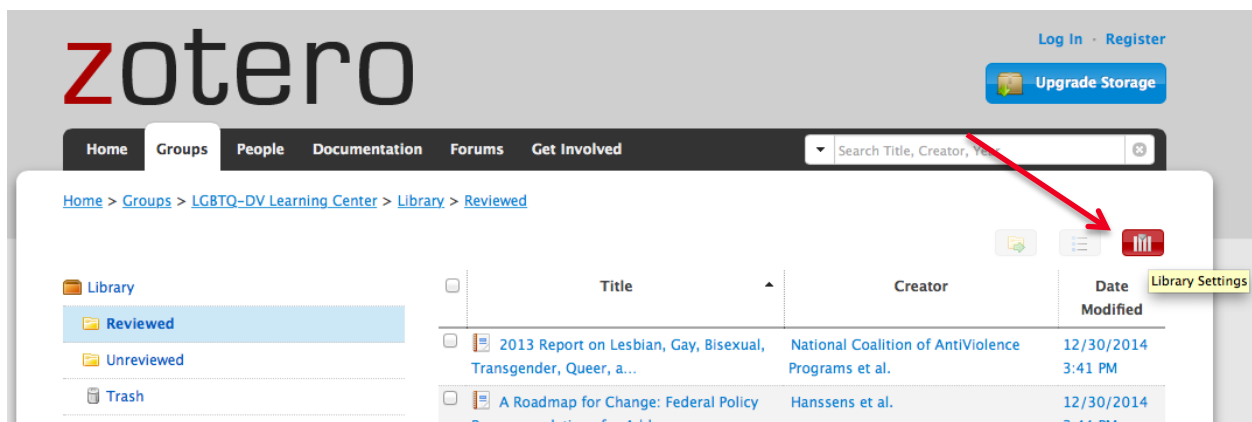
zotero

Log In · Register

Upgrade Storage

Home Groups People Documentation Forums Get Involved

Search Title, Creator, Year

Home > Groups > LGBTQ-DV Learning Center > Library > Reviewed

Library Settings

Library
Reviewed
Unreviewed
Trash

| | Title | Creator | Date Modified |
|---|---|---|---|
| | 2013 Report on Lesbian, Gay, Bisexual, Transgender, Queer, a... | National Coalition of AntiViolence Programs et al. | 12/30/2014 3:41 PM |
| | A Roadmap for Change: Federal Policy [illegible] | Hanssens et al. | 12/30/2014 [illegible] |